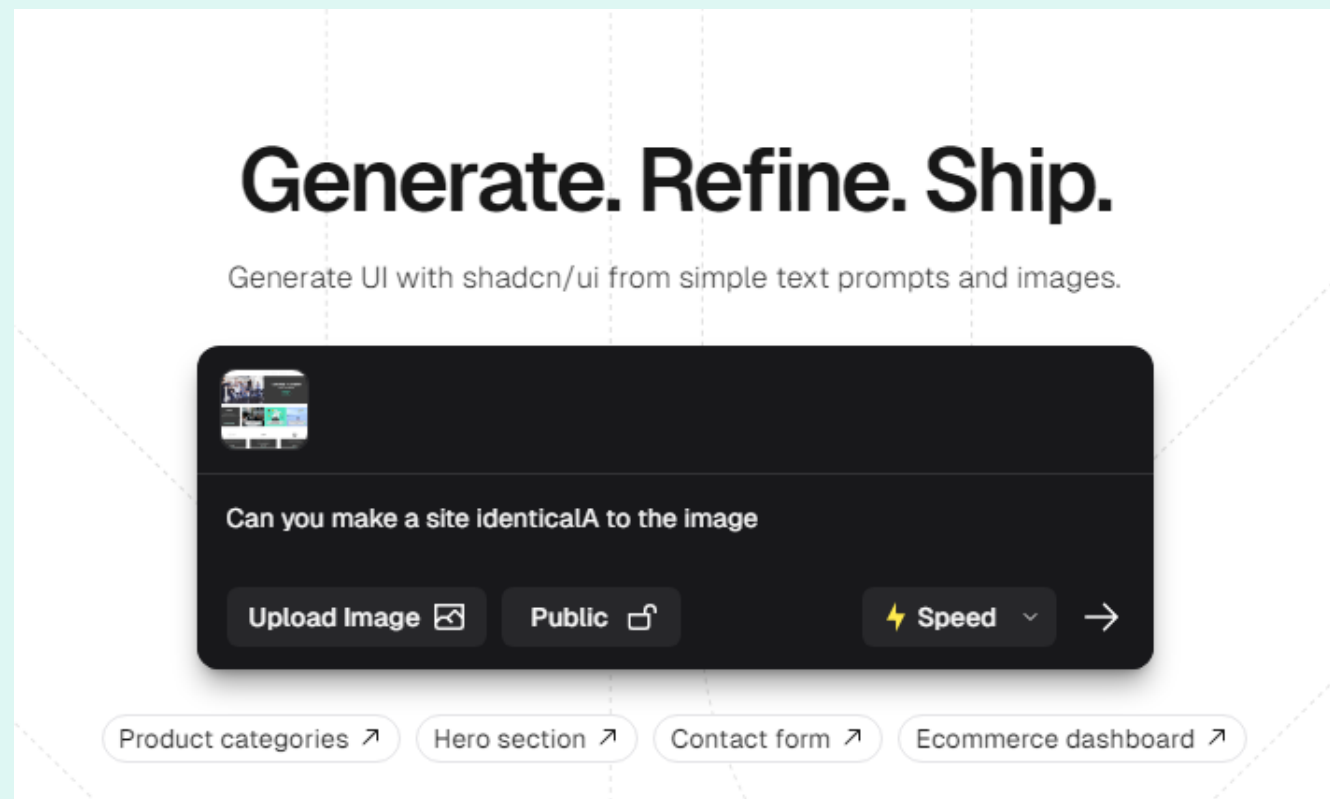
Generate. Refine. Ship.

Generate UI with shadcn/ui from simple text prompts and images.

Can you make a site identicalA to the image

Upload Image

Public

Speed

Product categories ↗

Hero section ↗

Contact form ↗

Ecommerce dashboard ↗